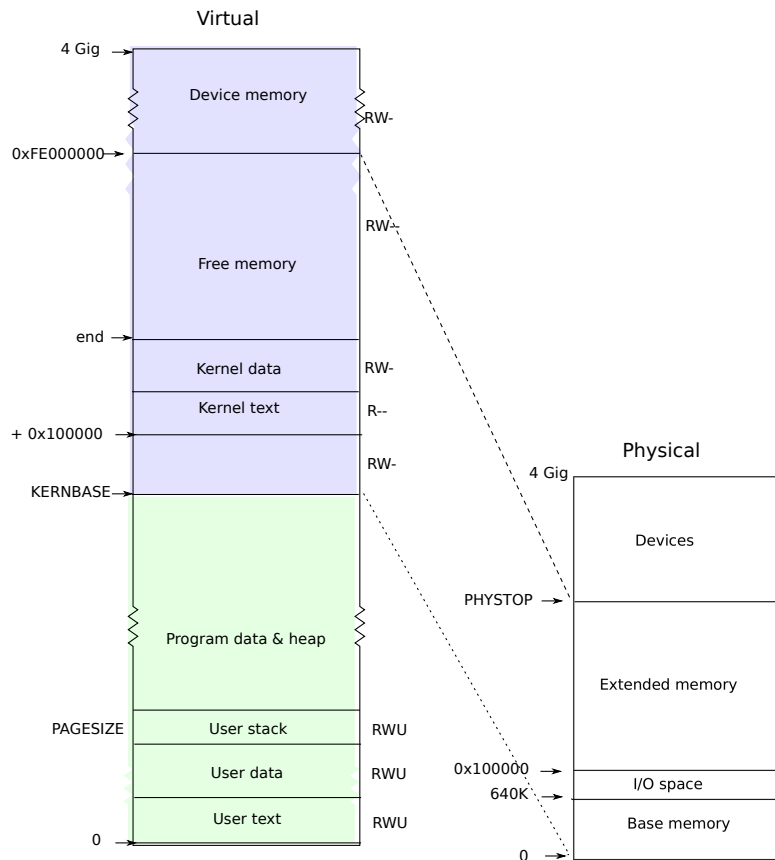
Virtual

4 Gig

Device memory

RW-

0xFE000000

RW--

Free memory

end

Kernel data

RW-

Kernel text

R--

+ 0x100000

RW-

KERNBASE

Program data & heap

PAGESIZE

User stack

RWU

User data

RWU

User text

RWU

0

Physical

4 Gig

Devices

PHYSTOP

Extended memory

0x100000

I/O space

640K

Base memory

0